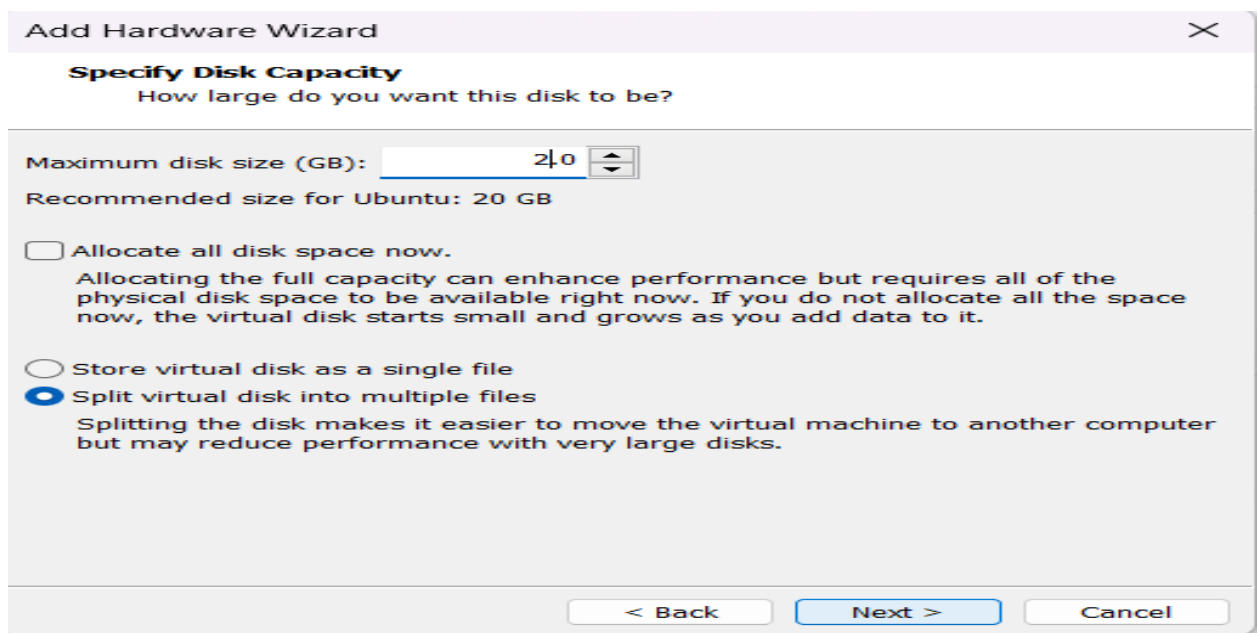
Add Hardware Wizard

Specify Disk Capacity
How large do you want this disk to be?

Maximum disk size (GB): 20

Recommended size for Ubuntu: 20 GB

Allocate all disk space now.

Allocating the full capacity can enhance performance but requires all of the physical disk space to be available right now. If you do not allocate all the space now, the virtual disk starts small and grows as you add data to it.

Store virtual disk as a single file

Split virtual disk into multiple files

Splitting the disk makes it easier to move the virtual machine to another computer but may reduce performance with very large disks.

< Back
Next >
Cancel